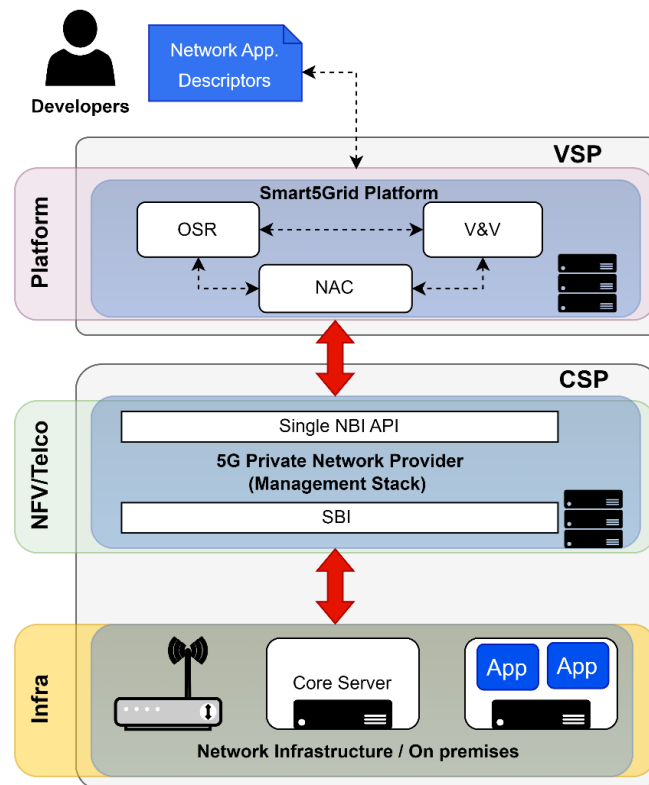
Developers

Network App. Descriptors

VSP

Platform

Smart5Grid Platform

OSR

V&V

NAC

CSP

NFV/Telco

Single NBI API

5G Private Network Provider (Management Stack)

SBI

Infra

Core Server

App

App

Network Infrastructure / On premises